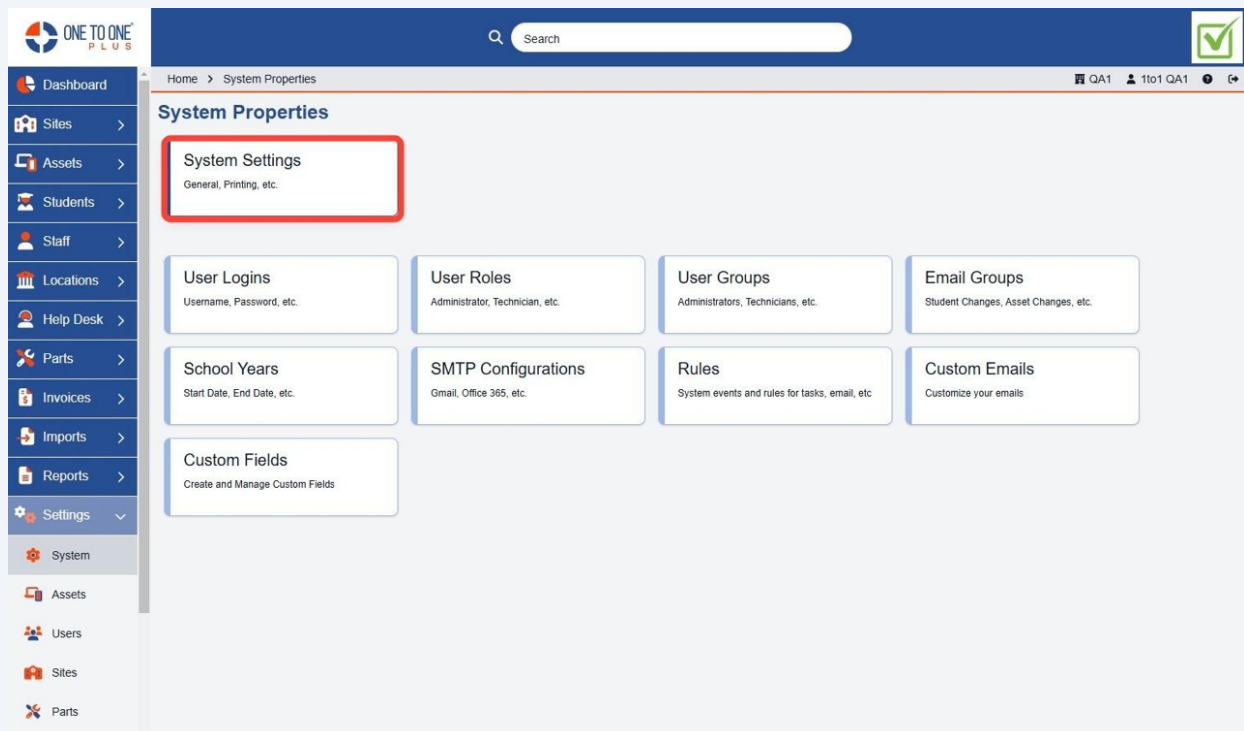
ONE TO ONE PLUS

Search

Dashboard
Sites
Assets
Students
Staff
Locations
Help Desk
Parts
Invoices
Imports
Reports
Settings
System
Assets
Users
Sites
Parts

Home > System Properties

QA1 1to1 QA1

System Properties

System Settings
General, Printing, etc.

User Logins
Username, Password, etc.

User Roles
Administrator, Technician, etc.

User Groups
Administrators, Technicians, etc.

Email Groups
Student Changes, Asset Changes, etc.

School Years
Start Date, End Date, etc.

SMTP Configurations
Gmail, Office 365, etc.

Rules
System events and rules for tasks, email, etc

Custom Emails
Customize your emails

Custom Fields
Create and Manage Custom Fields